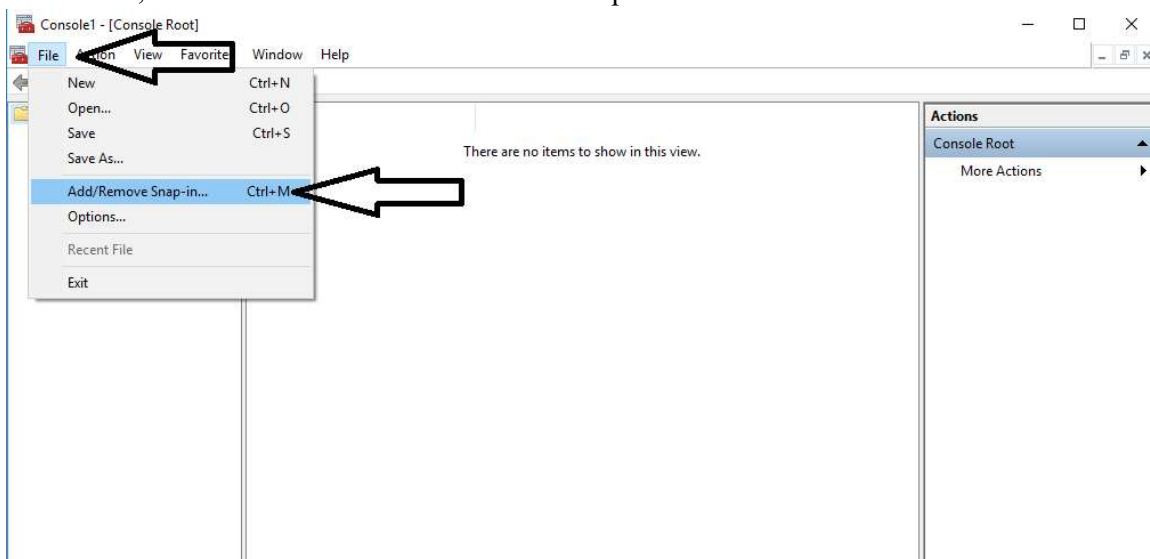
Console1 - [Console Root]

File A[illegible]ion View Favorite Window Help

New Ctrl+N
Open... Ctrl+O
Save Ctrl+S
Save As...
Add/Remove Snap-in... Ctrl+M
Options...
Recent File
Exit

There are no items to show in this view.

Actions
Console Root
More Actions